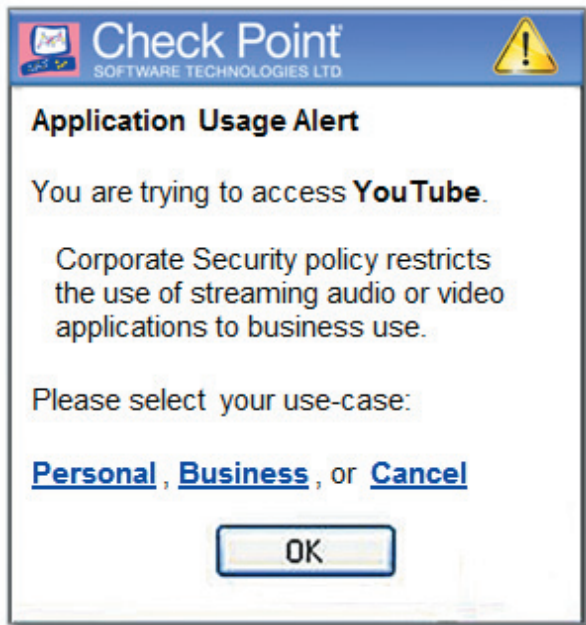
Check Point
SOFTWARE TECHNOLOGIES LTD.

Application Usage Alert

You are trying to access YouTube.

Corporate Security policy restricts the use of streaming audio or video applications to business use.

Please select your use-case:

Personal, Business, or Cancel

OK